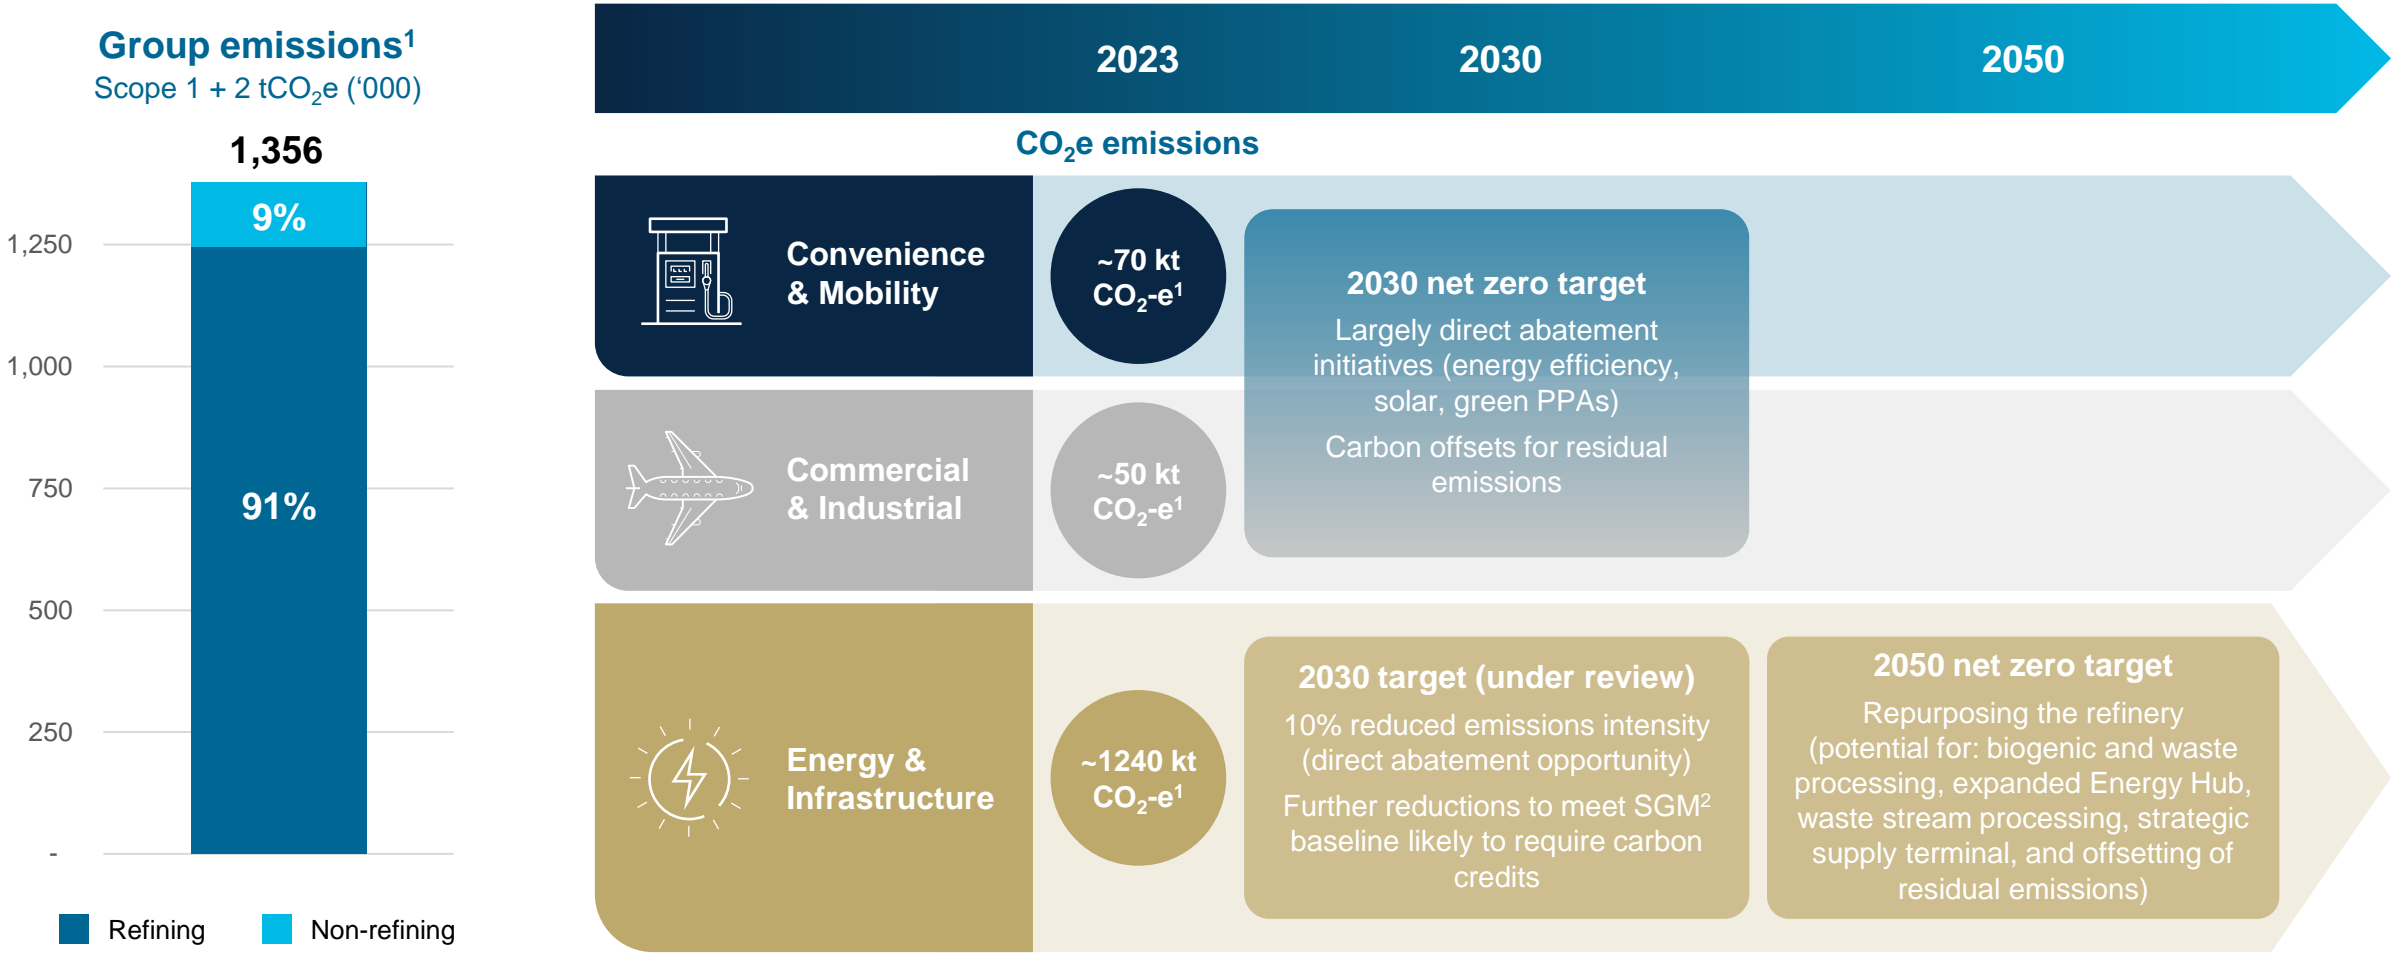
Group emissions$^1$
Scope 1 + 2 $tCO_2e$ ('000)

1,356

1,250
1,000
750
500
250
-

9%
91%

Refining
Non-refining

2023
2030
2050

$CO_2e$ emissions

Convenience & Mobility

~70 kt $CO_2$-e$^1$

2030 net zero target

Largely direct abatement initiatives (energy efficiency, solar, green PPAs)

Carbon offsets for residual emissions

Commercial & Industrial

~50 kt $CO_2$-e$^1$

Energy & Infrastructure

~1240 kt $CO_2$-e$^1$

2030 target (under review)

10% reduced emissions intensity (direct abatement opportunity)

Further reductions to meet SGM$^2$ baseline likely to require carbon credits

2050 net zero target

Repurposing the refinery (potential for: biogenic and waste processing, expanded Energy Hub, waste stream processing, strategic supply terminal, and offsetting of residual emissions)